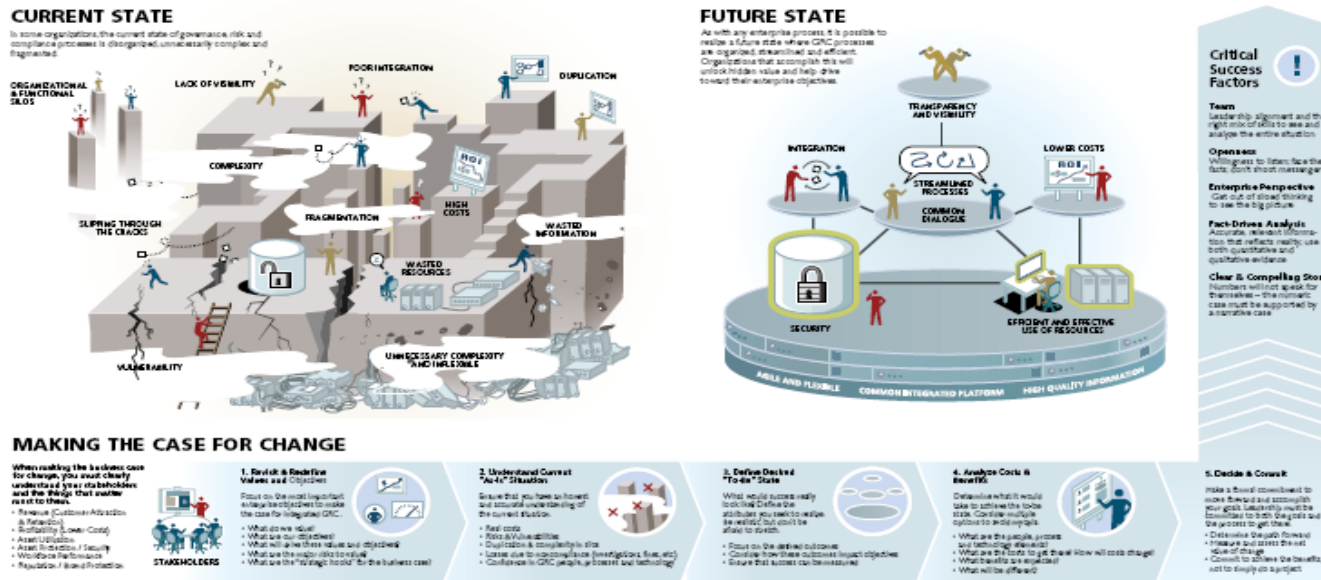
CURRENT STATE

In some organizations, the current state of governance, risk and compliance processes is disorganized, unnecessarily complex and fragmented.

ORGANIZATIONAL & FUNCTIONAL SILOS

LACK OF VISIBILITY

POOR INTEGRATION

DUPLICATION

COMPLEXITY

FRAGMENTATION

HIGH COSTS

ROI

SLIPPING THROUGH THE CRACKS

WASTED INFORMATION

WASTED RESOURCES

VULNERABILITY

UNNECESSARY COMPLEXITY AND INFLEXIBLE

FUTURE STATE

As with any enterprise process, it is possible to realize a future state where GRC processes are organized, streamlined and efficient. Organizations that accomplish this will unlock hidden value and help drive toward their enterprise objectives.

TRANSPARENCY AND VISIBILITY

INTEGRATION

LOWER COSTS

ROI

STREAMLINED PROCESSES

COMMON DIALOGUE

SECURITY

EFFICIENT AND EFFECTIVE USE OF RESOURCES

AGILE AND FLEXIBLE

COMMON INTEGRATED PLATFORM

HIGH QUALITY INFORMATION

Critical Success Factors

Team
Leadership alignment and the right mix of skills to see and analyze the entire situation

Openness
Willingness to listen; face the facts; don't shoot messenger

Enterprise Perspective
Get out of siloed thinking to see the big picture

Fact-Driven Analysis
Accurate, relevant information that reflects reality; use both quantitative and qualitative evidence

Clear & Compelling Story
Numbers will not speak for themselves – the numeric case must be supported by a narrative case

MAKING THE CASE FOR CHANGE

When making the business case for change, you must clearly understand your stakeholders and the things that matter most to them.
• Revenue (Customer Attraction & Retention)
• Profitability (Lower Costs)
• Asset Utilization
• Asset Protection / Security
• Workforce Performance
• Reputation / Brand Protection

STAKEHOLDERS

1. Revisit & Redefine Values and Objectives
Focus on the most important enterprise objectives to make the case for integrated GRC.
• What do we value?
• What are our objectives?
• What will achieve these values and objectives?
• What are the major risks to value?
• What are the "strategic hooks" for the business case?

2. Understand Current "As-is" Situation
Ensure that you have an honest and accurate understanding of the current situation.
• Real costs
• Risks & Vulnerabilities
• Duplication & complexity in silos
• Losses due to noncompliance (investigations, fines, etc.)
• Confidence in GRC people, processes and technology

3. Define Desired "To-be" State
What would success really look like? Define the attributes you seek to realize. Be realistic, but don't be afraid to stretch.
• Focus on the desired outcomes
• Consider how these outcomes impact objectives
• Ensure that success can be measured

4. Analyze Costs & Benefits
Determine what it would take to achieve the to-be state. Consider multiple options to evaluate.
• What are the people, process and technology elements?
• What are the costs to get there? How will costs change?
• What benefits are expected?
• What will be different?

5. Decide & Commit
Make a formal commitment to move forward and accomplish your goals. Leadership must be committed to both the goals and the process to get there.
• Determine the path forward
• Measure and assess the net value of change
• Commit to achieve the benefits, not to simply do a project